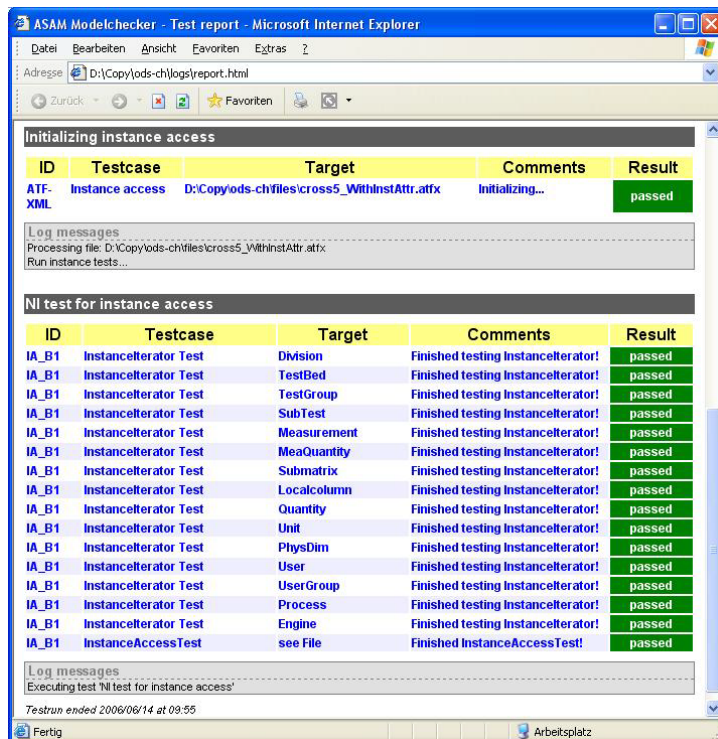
ASAM Modelchecker - Test report - Microsoft Internet Explorer

Datei Bearbeiten Ansicht Favoriten Extras ?

Adresse D:\Copy\ods-ch\logs\report.html

Zurück Favoriten

Initializing instance access

| ID | Testcase | Target | Comments | Result |
|---|---|---|---|---|
| ATF-XML | Instance access | D:\Copy\ods-ch\files\cross5_WithInstAttr.atfx | Initializing... | passed |

Log messages
Processing file: D:\Copy\ods-ch\files\cross5_WithInstAttr.atfx
Run instance tests...

NI test for instance access

| ID | Testcase | Target | Comments | Result |
|---|---|---|---|---|
| IA_B1 | InstanceIterator Test | Division | Finished testing InstanceIterator! | passed |
| IA_B1 | InstanceIterator Test | TestBed | Finished testing InstanceIterator! | passed |
| IA_B1 | InstanceIterator Test | TestGroup | Finished testing InstanceIterator! | passed |
| IA_B1 | InstanceIterator Test | SubTest | Finished testing InstanceIterator! | passed |
| IA_B1 | InstanceIterator Test | Measurement | Finished testing InstanceIterator! | passed |
| IA_B1 | InstanceIterator Test | MeaQuantity | Finished testing InstanceIterator! | passed |
| IA_B1 | InstanceIterator Test | Submatrix | Finished testing InstanceIterator! | passed |
| IA_B1 | InstanceIterator Test | Localcolumn | Finished testing InstanceIterator! | passed |
| IA_B1 | InstanceIterator Test | Quantity | Finished testing InstanceIterator! | passed |
| IA_B1 | InstanceIterator Test | Unit | Finished testing InstanceIterator! | passed |
| IA_B1 | InstanceIterator Test | PhysDim | Finished testing InstanceIterator! | passed |
| IA_B1 | InstanceIterator Test | User | Finished testing InstanceIterator! | passed |
| IA_B1 | InstanceIterator Test | UserGroup | Finished testing InstanceIterator! | passed |
| IA_B1 | InstanceIterator Test | Process | Finished testing InstanceIterator! | passed |
| IA_B1 | InstanceIterator Test | Engine | Finished testing InstanceIterator! | passed |
| IA_B1 | InstanceAccessTest | see File | Finished InstanceAccessTest! | passed |

Log messages
Executing test 'NI test for instance access'

Testrun ended 2006/06/14 at 09:55

Fertig
Arbeitsplatz